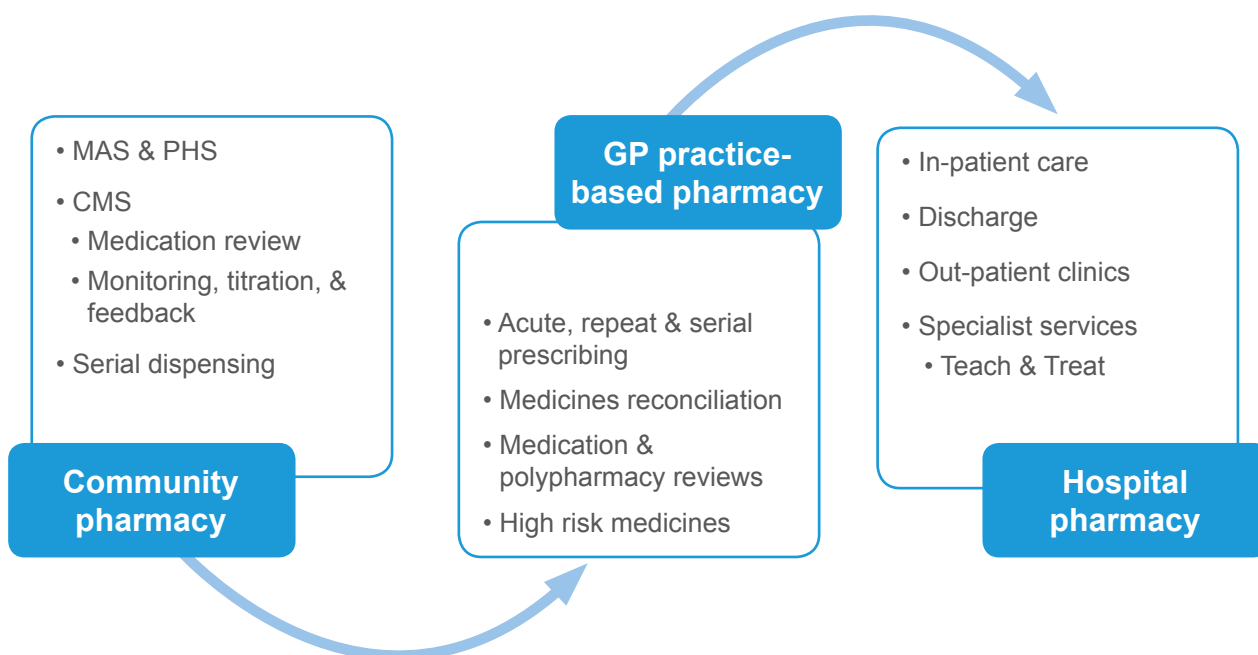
• MAS & PHS
• CMS
• Medication review
• Monitoring, titration, & feedback
• Serial dispensing

Community pharmacy

GP practice-based pharmacy

• Acute, repeat & serial prescribing
• Medicines reconciliation
• Medication & polypharmacy reviews
• High risk medicines

• In-patient care
• Discharge
• Out-patient clinics
• Specialist services
• Teach & Treat

Hospital pharmacy